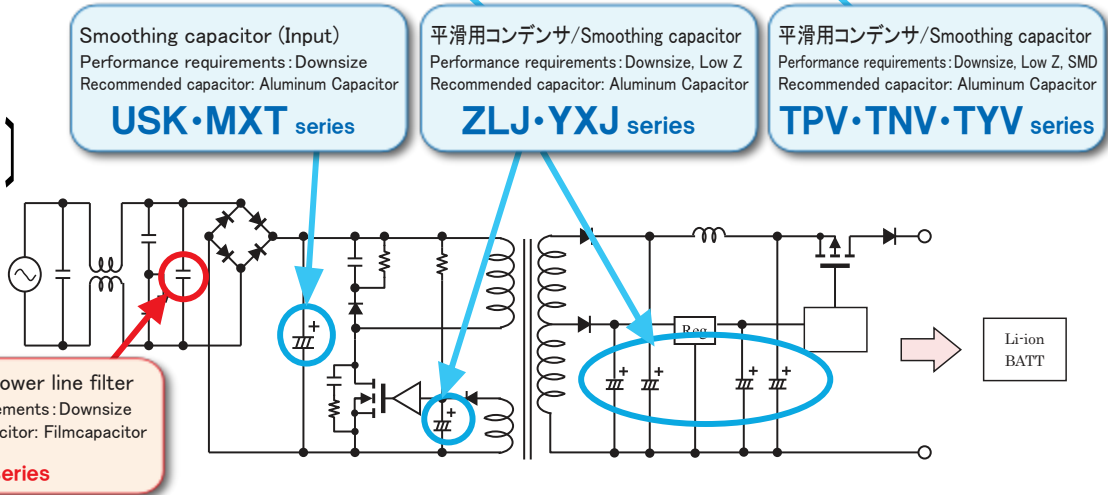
Smoothing capacitor (Input)
Performance requirements: Downsize
Recommended capacitor: Aluminum Capacitor
USK・MXT series

平滑用コンデンサ/Smoothing capacitor
Performance requirements: Downsize, Low Z
Recommended capacitor: Aluminum Capacitor
ZLJ・YXJ series

平滑用コンデンサ/Smoothing capacitor
Performance requirements: Downsize, Low Z, SMD
Recommended capacitor: Aluminum Capacitor
TPV・TNV・TYV series

Reg

Li-ion
BATT

ower line filter
ements: Downsize
citor: Filmcapacitor
series